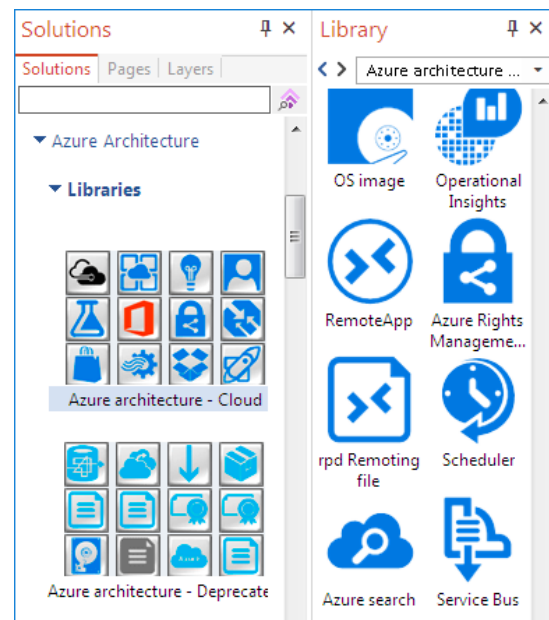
Solutions

Solutions | Pages | Layers

Azure Architecture

Libraries

Azure architecture - Cloud

Azure architecture - Deprecate

Library

Azure architecture ...

OS image

Operational Insights

RemoteApp

Azure Rights Manageme...

rpd Remoting file

Scheduler

Azure search

Service Bus